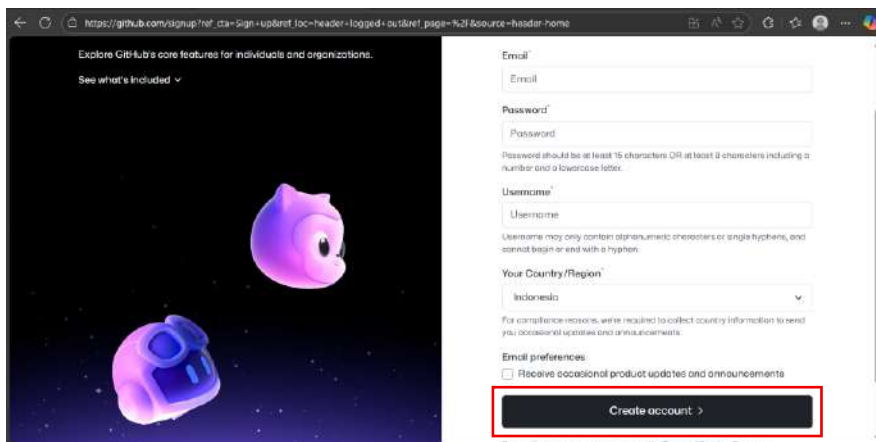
https://github.com/signup?ref_cta=Sign+up&ref_loc=header+logged+out&ref_page=%2F&source=header-home

Explore GitHub's core features for individuals and organizations.

See what's included

Email*

Email

Password*

Password

Password should be at least 15 characters OR at least 8 characters including a number and a lowercase letter.

Username*

Username

Username may only contain alphanumeric characters or single hyphens, and cannot begin or end with a hyphen.

Your Country/Region*

Indonesia

For compliance reasons, we're required to collect country information to send you occasional updates and announcements.

Email preferences

Receive occasional product updates and announcements

Create account ›